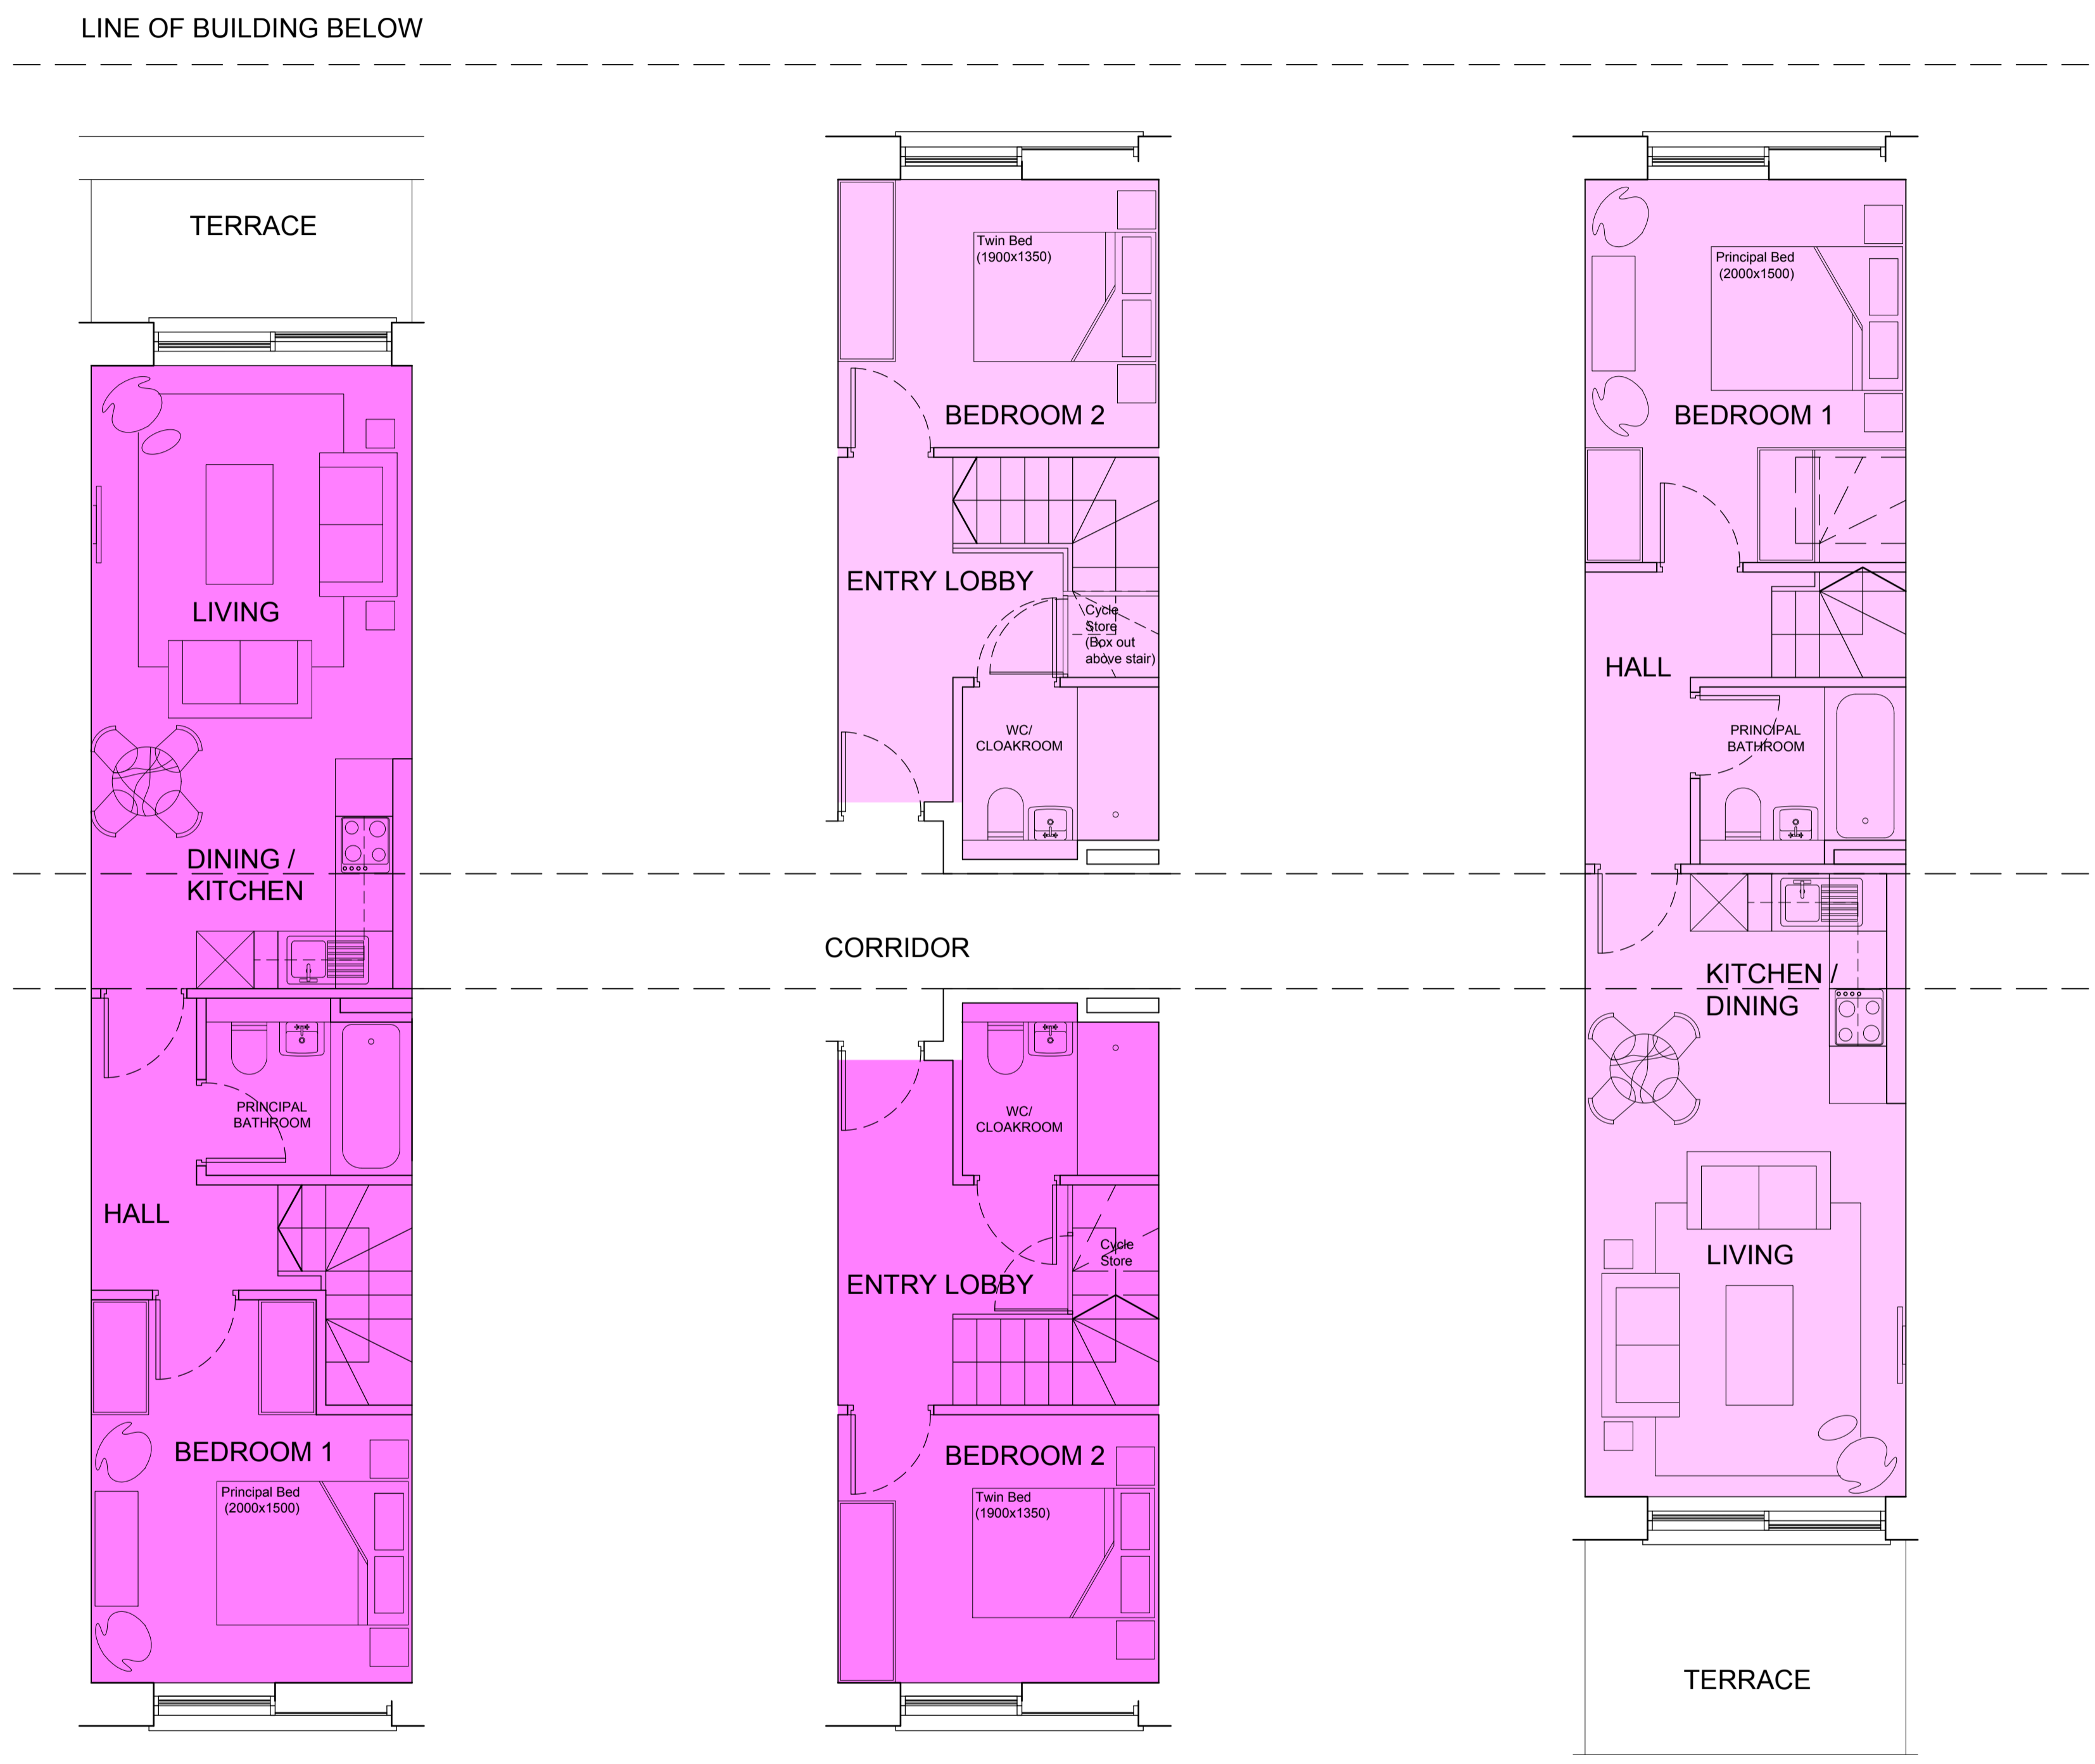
LINE OF BUILDING BELOW

TERRACE

LIVING

DINING / KITCHEN

PRINCIPAL BATHROOM

HALL

BEDROOM 1

Principal Bed (2000x1500)

Twin Bed (1900x1350)

BEDROOM 2

ENTRY LOBBY

Cycle Store (Box out above stair)

WC/ CLOAKROOM

CORRIDOR

WC/ CLOAKROOM

Cycle Store

ENTRY LOBBY

BEDROOM 2

Twin Bed (1900x1350)

Principal Bed (2000x1500)

BEDROOM 1

HALL

PRINCIPAL BATHROOM

KITCHEN / DINING

LIVING

TERRACE